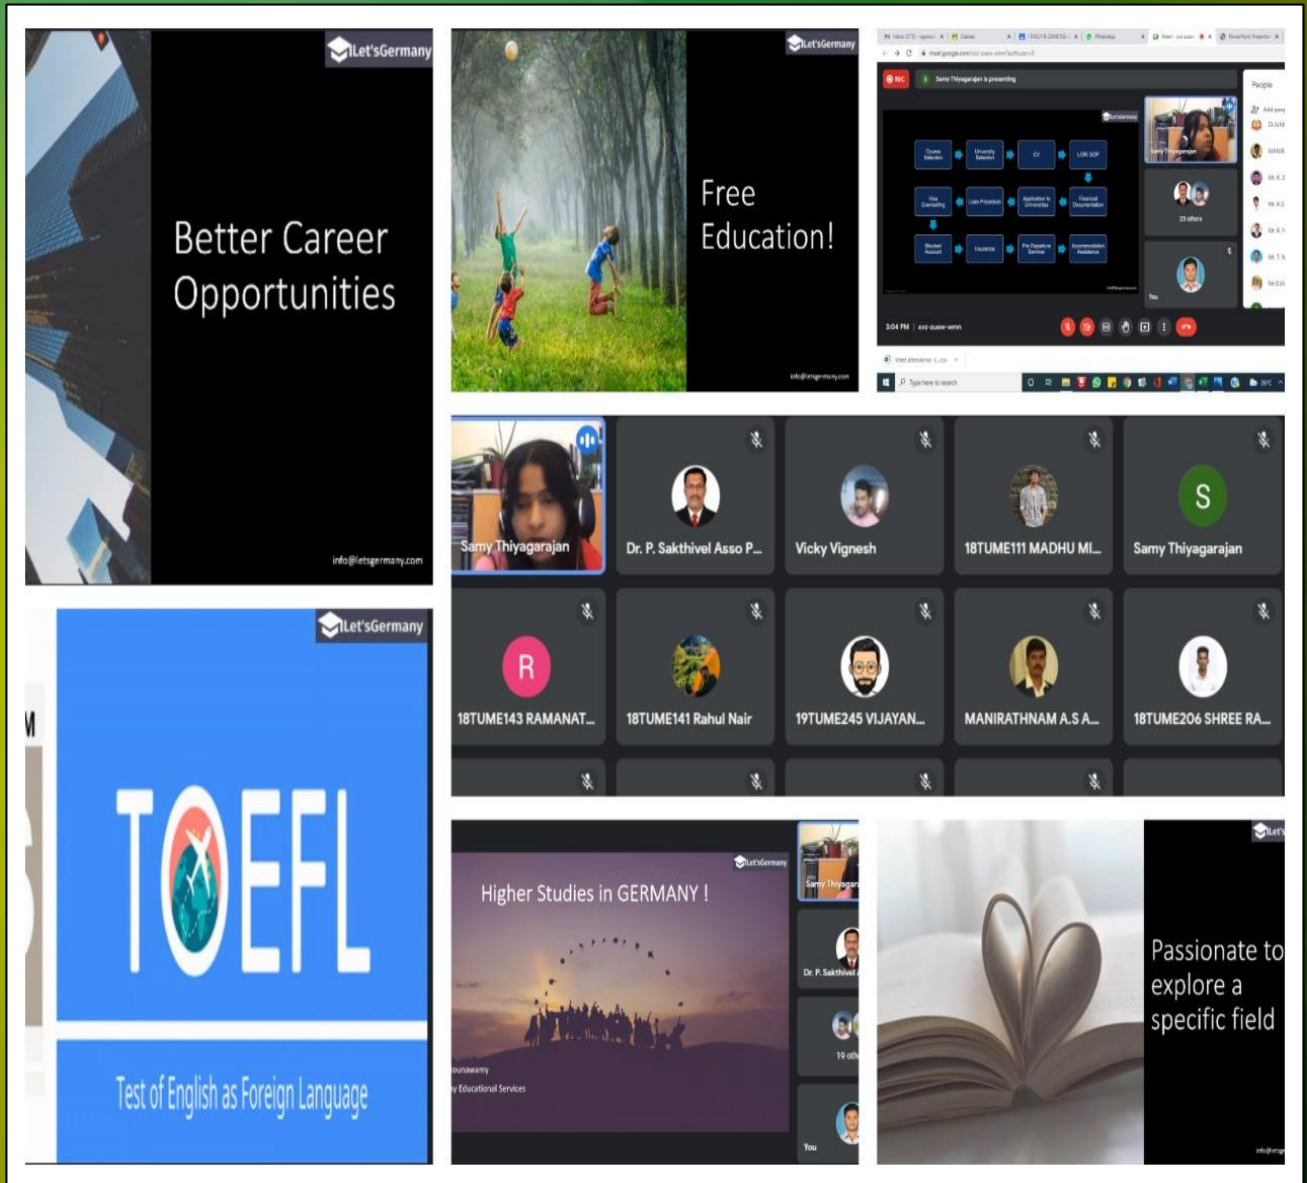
Let'sGermany

Better Career Opportunities

info@letsgermany.com

Let'sGermany

Free Education!

info@letsgermany.com

REC

Samy Thiyagarajan is presenting

Course Selection

University Selection

CV

LOR SOP

Visa Counseling

Loan Procedure

Application to Universities

Financial Documentation

Blocked Account

Insurance

Pre Departure Seminar

Accommodation Assistance

Samy Thiyagarajan

23 others

You

People

3:04 PM

Type here to search

Samy Thiyagarajan

Dr. P. Sakthivel Asso P...

Vicky Vignesh

18TUME111 MADHU MI...

S

Samy Thiyagarajan

R

18TUME143 RAMANAT...

18TUME141 Rahul Nair

19TUME245 VIJAYAN...

MANIRATHNAM A.S A...

18TUME206 SHREE RA...

Let'sGermany

TOEFL

Test of English as Foreign Language

Let'sGermany

Higher Studies in GERMANY !

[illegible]ounaswamy

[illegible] Educational Services

Samy Thiyagar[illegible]

Dr. P. Sakthivel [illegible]

19 oth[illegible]

You

Let'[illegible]

Passionate to explore a specific field

info@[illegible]